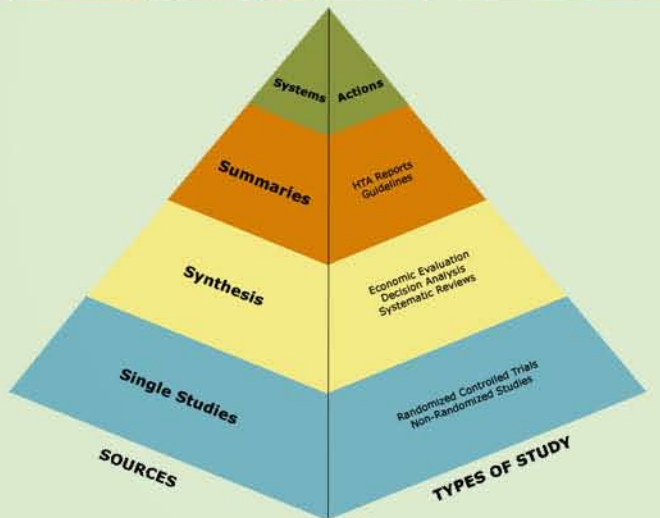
Systems
Actions
Summaries
HTA Reports
Guidelines
Synthesis
Economic Evaluation
Decision Analysis
Systematic Reviews
Single Studies
Randomized Controlled Trials
Non-Randomized Studies
SOURCES
TYPES OF STUDY